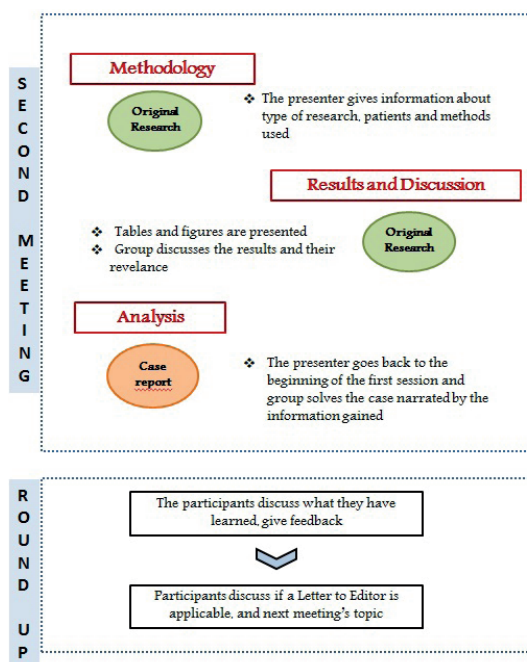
SECOND MEETING

Methodology

Original Research

❖ The presenter gives information about type of research, patients and methods used

Results and Discussion

❖ Tables and figures are presented
❖ Group discusses the results and their revelance

Original Research

Analysis

Case report

❖ The presenter goes back to the beginning of the first session and group solves the case narrated by the information gained

ROUND UP

The participants discuss what they have learned, give feedback

Participants discuss if a Letter to Editor is applicable, and next meeting's topic